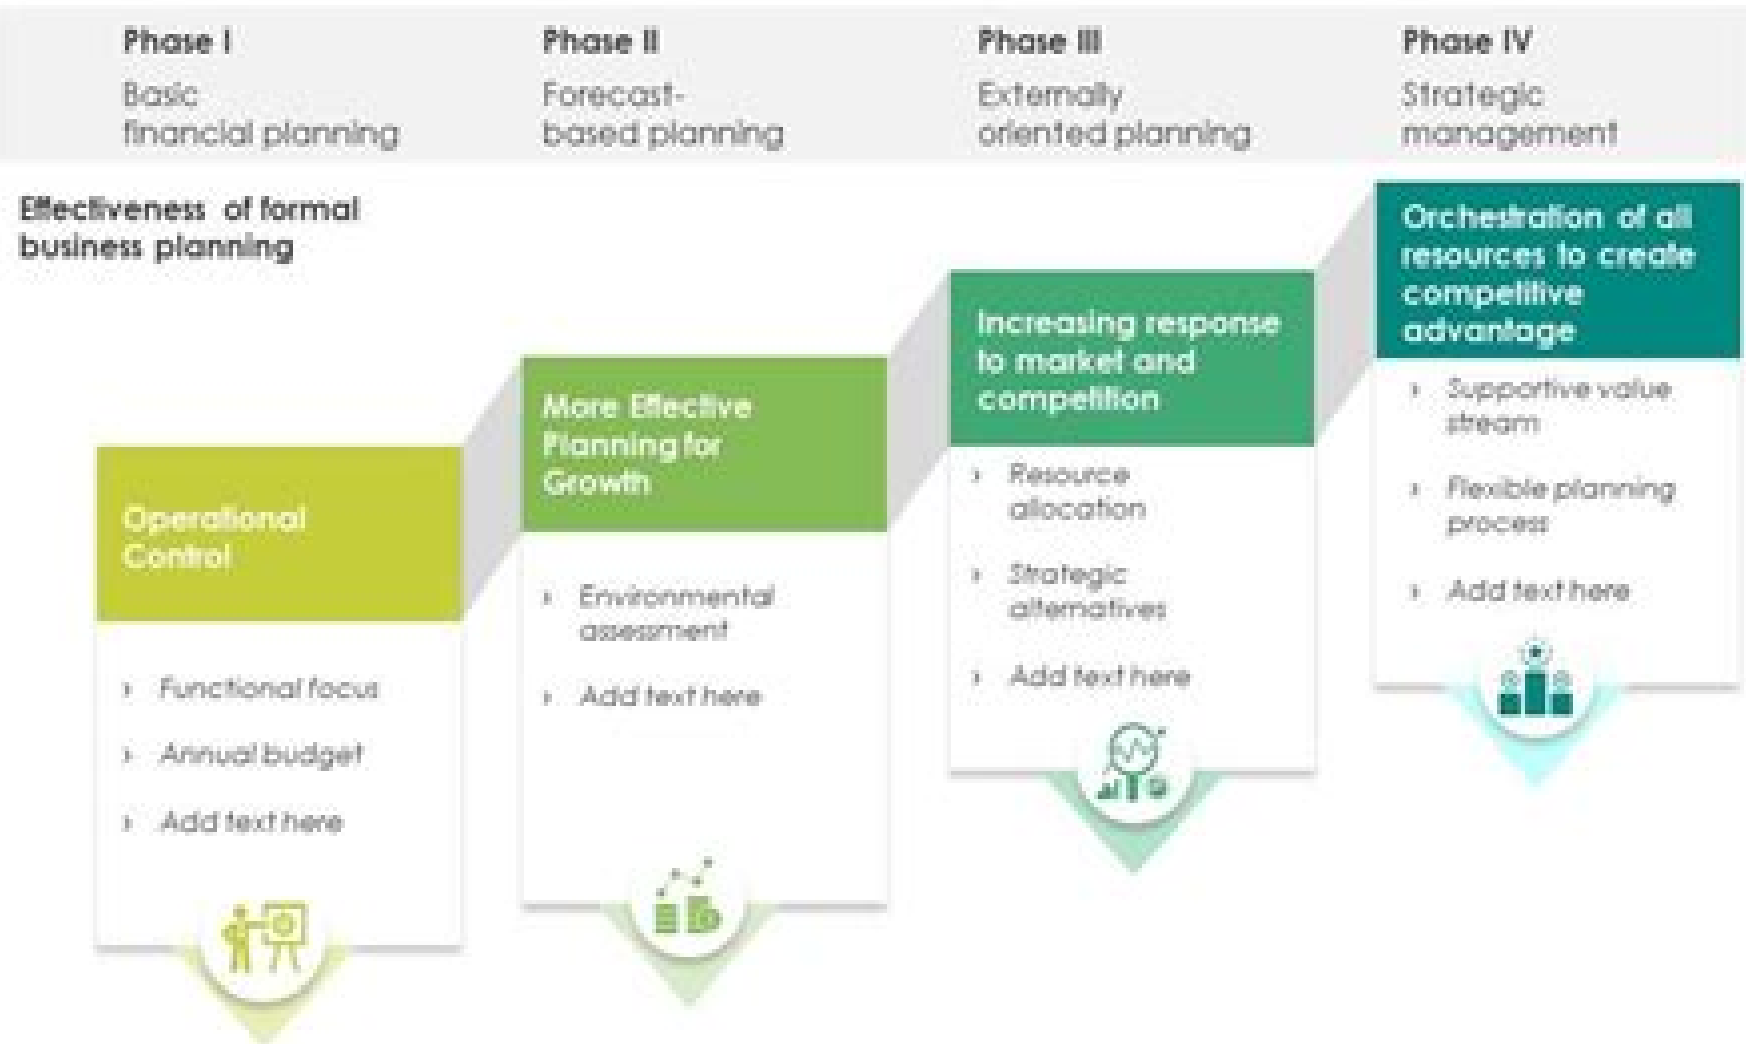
Phase I
Basic financial planning

Phase II
Forecast-based planning

Phase III
Externally oriented planning

Phase IV
Strategic management

Effectiveness of formal business planning

Operational Control

› Functional focus
› Annual budget
› Add text here

More Effective Planning for Growth

› Environmental assessment
› Add text here

Increasing response to market and competition

› Resource allocation
› Strategic alternatives
› Add text here

Orchestration of all resources to create competitive advantage

› Supportive value stream
› Flexible planning process
› Add text here